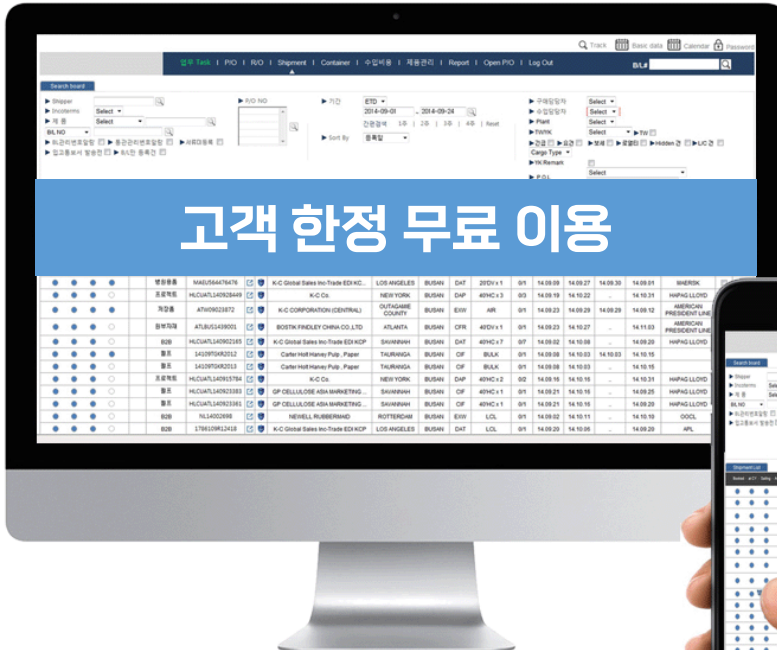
Track | Basic data | Calendar | Password

업무 Task | P/O | R/O | Shipment | Container | 수입비용 | 제품관리 | Report | Open P/O | Log Out

B/L#

Search board

Shipper
Incoterms Select
제품 Select
B/L NO
하관리번호일람 통관관리번호일람 서류미등록
입고통보서 발송완 B/L만 등록건

P/O NO

기간 ETD 2014-09-01 ~ 2014-09-24
간편검색 1주 | 2주 | 3주 | 4주 | Reset
Sort By 등록일

구매담당자 Select
수입담당자 Select
Plant Select
TWRK Select TW
긴급 요건 보세 로컬B Hidden 건 L/C 건
Cargo Type
YK Remark
P.O.L Select

고객 한정 무료 이용

| 병원용품 | MAEU584476476 | K-C Global Sales Inc-Trade EDI KC... | LOS ANGELES | BUSAN | DAT | 20'DV x 1 | 0/1 | 14.09.09 | 14.09.27 | 14.09.30 | 14.09.01 | MAERSK |
| 프로젝트 | HLCUATL140928449 | K-C Co. | NEW YORK | BUSAN | DAP | 40'HC x 3 | 0/3 | 14.09.19 | 14.10.22 | . | 14.10.31 | HAPAG LLOYD |
| 저장품 | ATW09023872 | K-C CORPORATION (CENTRAL) | OUTAGAMIE COUNTY | BUSAN | EXW | AIR | 0/1 | 14.09.23 | 14.09.29 | 14.09.29 | 14.09.12 | AMERICAN PRESIDENT LINE |
| 원부자재 | ATLBU51439001 | BOSTIK FINDLEY CHINA CO.,LTD | ATLANTA | BUSAN | CFR | 40'DV x 1 | 0/1 | 14.09.23 | 14.09.27 | . | 14.11.03 | AMERICAN PRESIDENT LINE |
| B2B | HLCUATL140902185 | K-C Global Sales Inc-Trade EDI KCP | SAVANNAH | BUSAN | DAT | 40'HC x 7 | 0/7 | 14.09.02 | 14.10.08 | . | 14.09.20 | HAPAG LLOYD |
| 펄프 | 14109TGKR2012 | Carter Holt Harvey Pulp , Paper | TAURANGA | BUSAN | CIF | BULK | 0/1 | 14.09.08 | 14.10.03 | 14.10.03 | 14.10.15 | |
| 펄프 | 14109TGKR2013 | Carter Holt Harvey Pulp , Paper | TAURANGA | BUSAN | CIF | BULK | 0/1 | 14.09.08 | 14.10.03 | . | 14.10.15 | |
| 프로젝트 | HLCUATL140915784 | K-C Co. | NEW YORK | BUSAN | DAP | 40'HC x 2 | 0/2 | 14.09.16 | 14.10.15 | . | 14.10.31 | HAPAG LLOYD |
| 펄프 | HLCUATL140923393 | GP CELLULOSE ASIA MARKETING ... | SAVANNAH | BUSAN | CIF | 40'HC x 1 | 0/1 | 14.09.21 | 14.10.15 | . | 14.09.25 | HAPAG LLOYD |
| 펄프 | HLCUATL140923381 | GP CELLULOSE ASIA MARKETING ... | SAVANNAH | BUSAN | CIF | 40'HC x 1 | 0/1 | 14.09.21 | 14.10.16 | . | 14.10.20 | HAPAG LLOYD |
| B2B | NL14002698 | NEWELL RUBBERMAID | ROTTERDAM | BUSAN | EXW | LCL | 0/1 | 14.09.02 | 14.10.11 | . | 14.10.10 | OOCL |
| B2B | 1706109R12418 | K-C Global Sales Inc-Trade EDI KCP | LOS ANGELES | BUSAN | CIF | LCL | 0/1 | 14.09.02 | 14.10.06 | . | 14.09.20 | APL |

Search board
Shipper
Incoterms Sele
제품 Sele
B/L NO
하관리번호일람
입고통보서 발송완

Shipment List